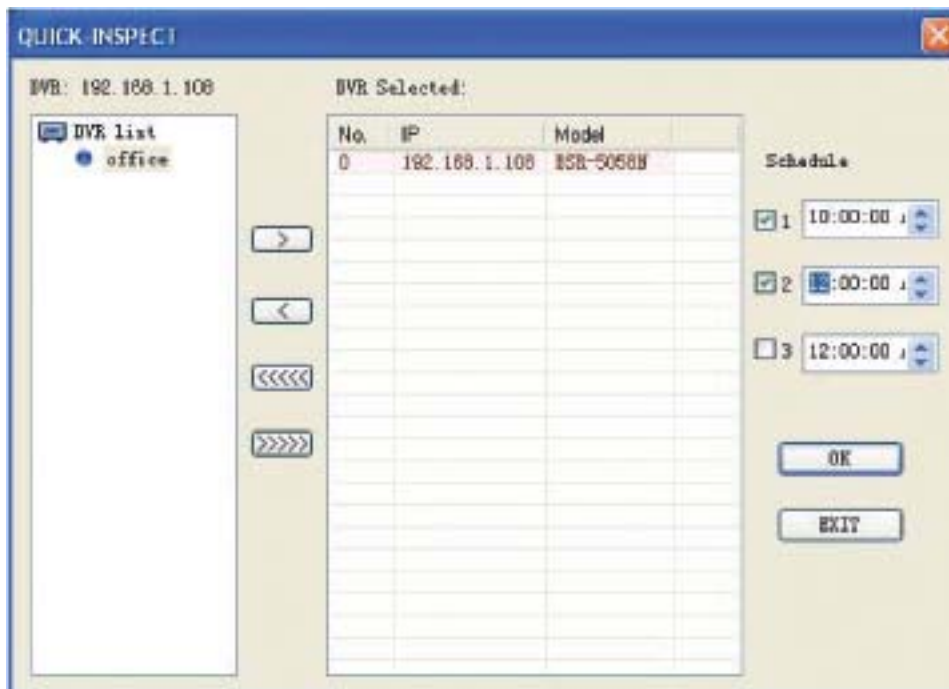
QUICK-INSPECT

DVR: 192.168.1.108

DVR list
office

DVR Selected:

| No. | IP | Model |
|---|---|---|
| 0 | 192.168.1.108 | BSR-5058H |

>
<
<<<<<
>>>>>

Schedule

1 10:00:00
2 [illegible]:00:00
3 12:00:00

OK

EXIT